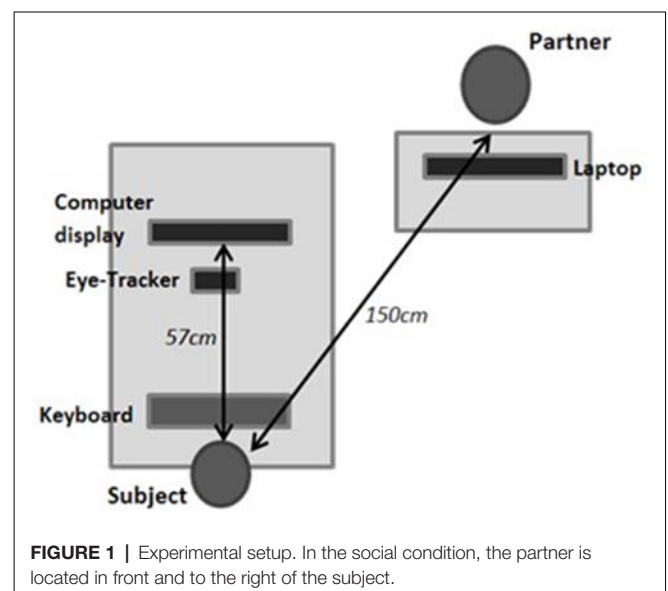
Partner

Laptop

Computer display

Eye-Tracker

57cm

150cm

Keyboard

Subject

**FIGURE 1 |** Experimental setup. In the social condition, the partner is located in front and to the right of the subject.